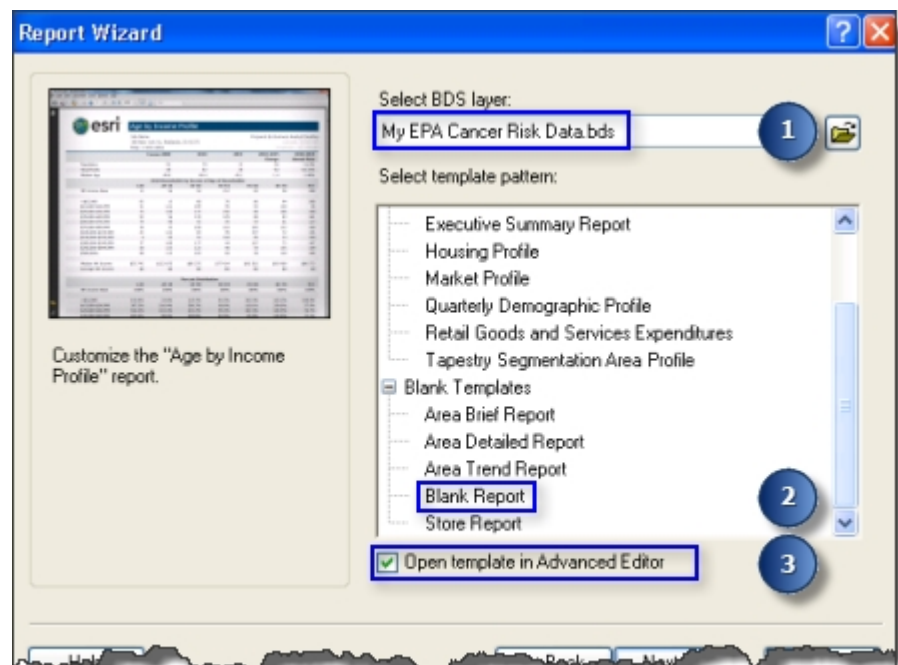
Report Wizard

esri

Age by Income Profile

Customize the "Age by Income Profile" report.

Select BDS layer:

My EPA Cancer Risk Data.bds

1

Select template pattern:

Executive Summary Report
Housing Profile
Market Profile
Quarterly Demographic Profile
Retail Goods and Services Expenditures
Tapestry Segmentation Area Profile
Blank Templates
Area Brief Report
Area Detailed Report
Area Trend Report
Blank Report
Store Report

2

Open template in Advanced Editor

3

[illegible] Back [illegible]